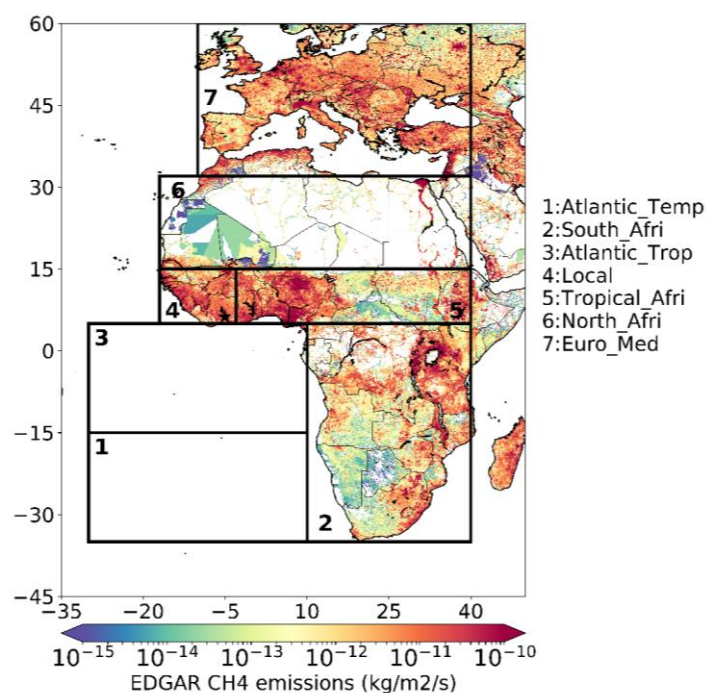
60
45
30
15
0
−15
−30
−45
−35 −20 −5 10 25 40

7
6
4
5
3
1
2

1:Atlantic_Temp
2:South_Afri
3:Atlantic_Trop
4:Local
5:Tropical_Afri
6:North_Afri
7:Euro_Med

$10^{-15}$ $10^{-14}$ $10^{-13}$ $10^{-12}$ $10^{-11}$ $10^{-10}$
EDGAR CH4 emissions (kg/m2/s)